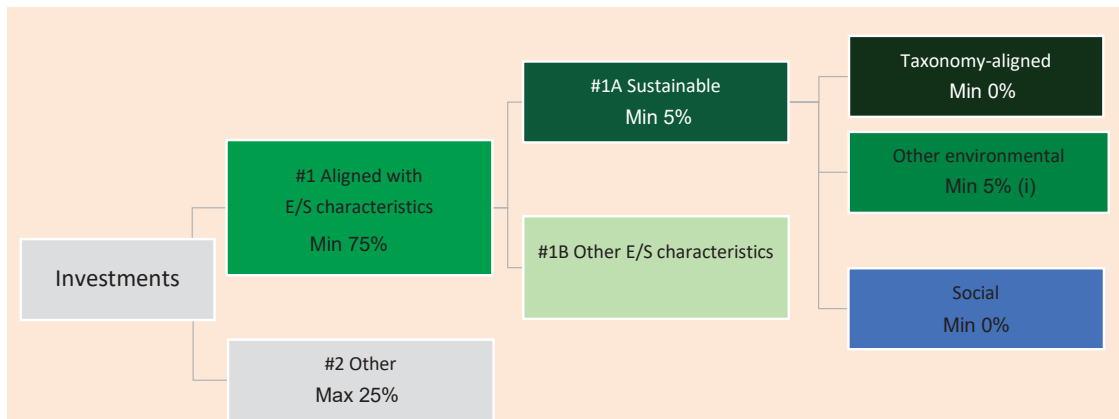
Investments

#1 Aligned with E/S characteristics
Min 75%

#2 Other
Max 25%

#1A Sustainable
Min 5%

#1B Other E/S characteristics

Taxonomy-aligned
Min 0%

Other environmental
Min 5% (i)

Social
Min 0%